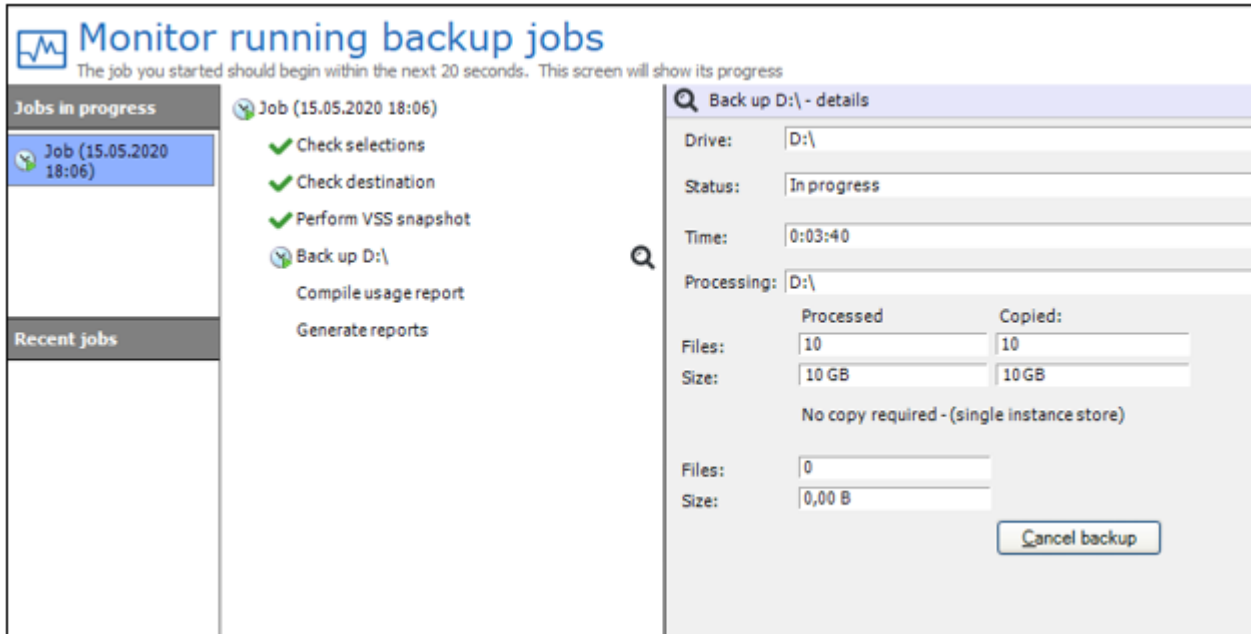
Monitor running backup jobs
The job you started should begin within the next 20 seconds. This screen will show its progress

Jobs in progress

Job (15.05.2020 18:06)

Recent jobs

Job (15.05.2020 18:06)
Check selections
Check destination
Perform VSS snapshot
Back up D:\
Compile usage report
Generate reports

Back up D:\ - details

Drive: D:\

Status: In progress

Time: 0:03:40

Processing: D:\

| | Processed | Copied: |
|---|---|---|
| Files: | 10 | 10 |
| Size: | 10 GB | 10 GB |

No copy required - (single instance store)

Files: 0
Size: 0,00 B

Cancel backup